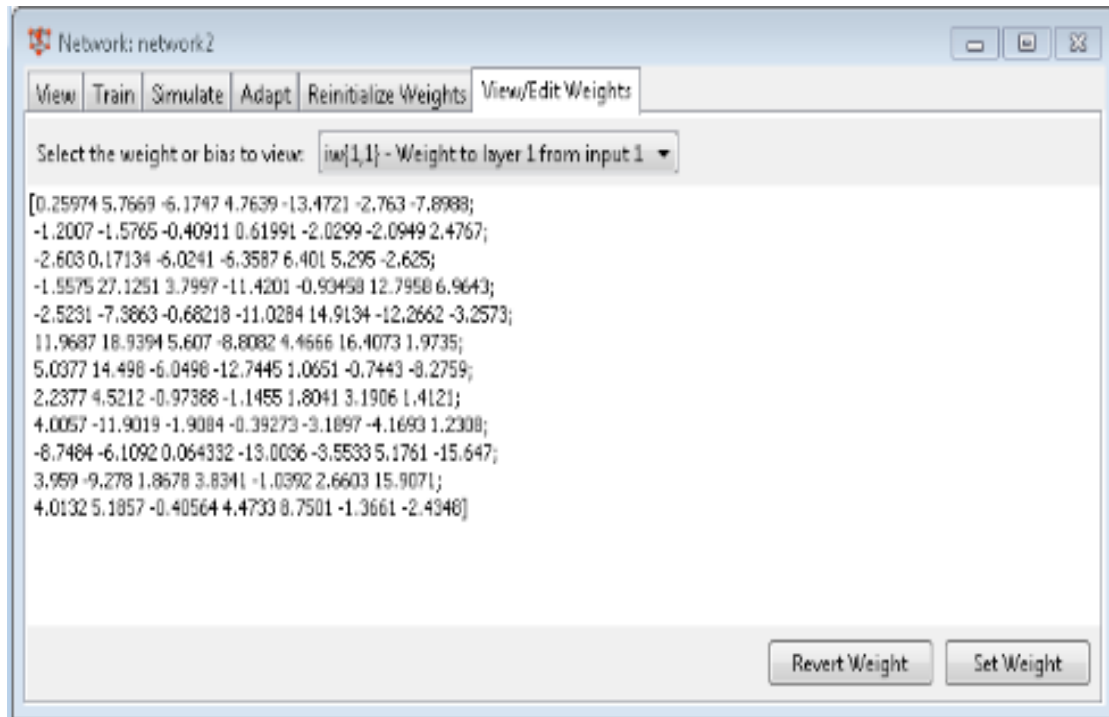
Network: network2

View | Train | Simulate | Adapt | Reinitialize Weights | View/Edit Weights

Select the weight or bias to view: iw{1,1} - Weight to layer 1 from input 1

[0.25974 5.7669 -6.1747 4.7639 -13.4721 -2.763 -7.8988;
-1.2007 -1.5765 -0.40911 0.61991 -2.0299 -2.0949 2.4767;
-2.603 0.17134 -6.0241 -6.3587 6.401 5.295 -2.625;
-1.5575 27.1251 3.7997 -11.4201 -0.93458 12.7958 6.9643;
-2.5231 -7.3863 -0.68218 -11.0284 14.9134 -12.2662 -3.2573;
11.9687 18.9394 5.607 -8.8082 4.4666 16.4073 1.9735;
5.0377 14.498 -6.0498 -12.7445 1.0651 -0.7443 -8.2759;
2.2377 4.5212 -0.97388 -1.1455 1.8041 3.1906 1.4121;
4.0057 -11.9019 -1.9084 -0.39273 -3.1897 -4.1693 1.2308;
-8.7484 -6.1092 0.064332 -13.0036 -3.5533 5.1761 -15.647;
3.959 -9.278 1.8678 3.8341 -1.0392 2.6603 15.9071;
4.0132 5.1857 -0.40564 4.4733 8.7501 -1.3661 -2.4348]

Revert Weight

Set Weight